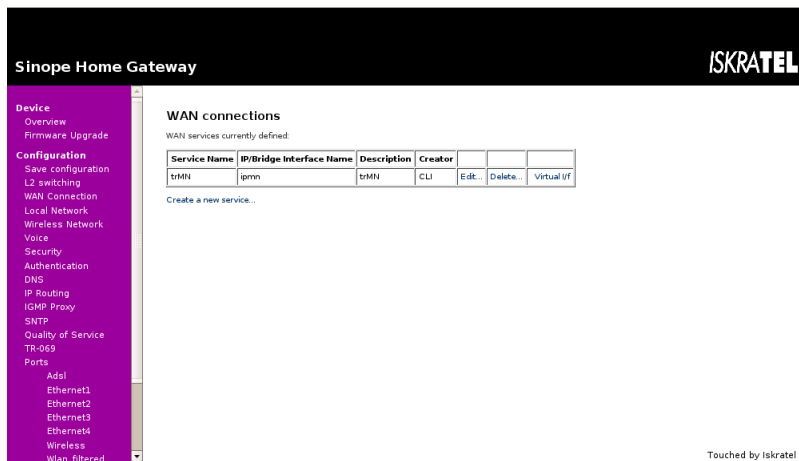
Sinope Home Gateway

ISKRATEL

Device
Overview
Firmware Upgrade

Configuration
Save configuration
L2 switching
WAN Connection
Local Network
Wireless Network
Voice
Security
Authentication
DNS
IP Routing
IGMP Proxy
SNTP
Quality of Service
TR-069
Ports
Adsl
Ethernet1
Ethernet2
Ethernet3
Ethernet4
Wireless
Wlan_filtered

WAN connections

WAN services currently defined:

| Service Name | IP/Bridge Interface Name | Description | Creator | | | |
|---|---|---|---|---|---|---|
| trMN | ipmn | trMN | CLI | Edit... | Delete... | Virtual I/f |

Create a new service...

Touched by Iskratel